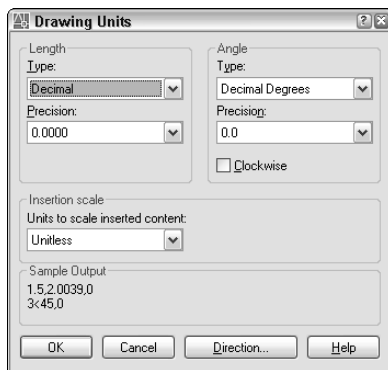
Drawing Units

Length
Type:
Decimal
Precision:
0.0000

Angle
Type:
Decimal Degrees
Precision:
0.0
Clockwise

Insertion scale
Units to scale inserted content:
Unitless

Sample Output
1.5,2.0039,0
3<45,0

OK
Cancel
Direction...
Help